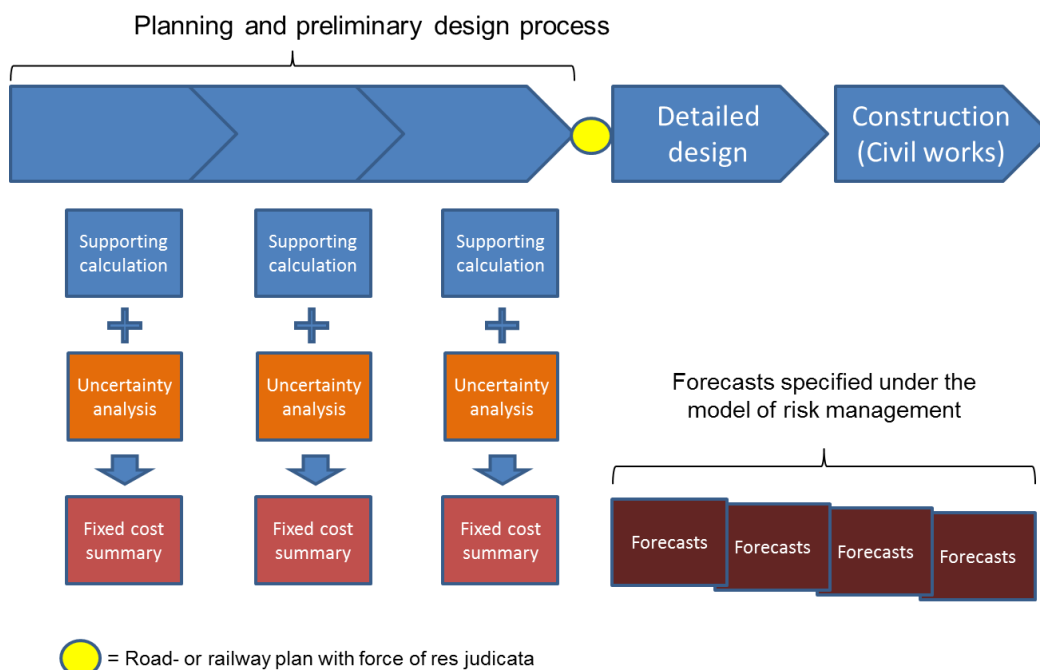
Planning and preliminary design process

Detailed design

Construction (Civil works)

Supporting calculation

Uncertainty analysis

Fixed cost summary

Supporting calculation

Uncertainty analysis

Fixed cost summary

Supporting calculation

Uncertainty analysis

Fixed cost summary

Forecasts specified under the model of risk management

Forecasts

Forecasts

Forecasts

Forecasts

= Road- or railway plan with force of res judicata